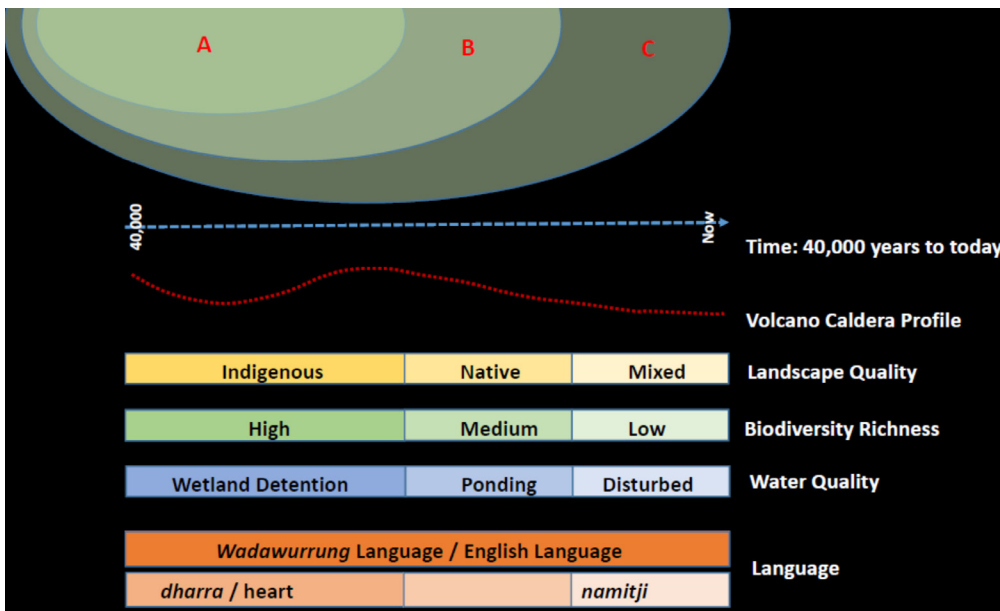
A
B
C

40,000
Now
Time: 40,000 years to today

Volcano Caldera Profile

| Indigenous | Native | Mixed |
|---|---|---|

Landscape Quality

| High | Medium | Low |
|---|---|---|

Biodiversity Richness

| Wetland Detention | Ponding | Disturbed |
|---|---|---|

Water Quality

| *Wadawurrung* Language / English Language | | |
|---|---|---|
| *dharra* / heart | | *namitji* |

Language